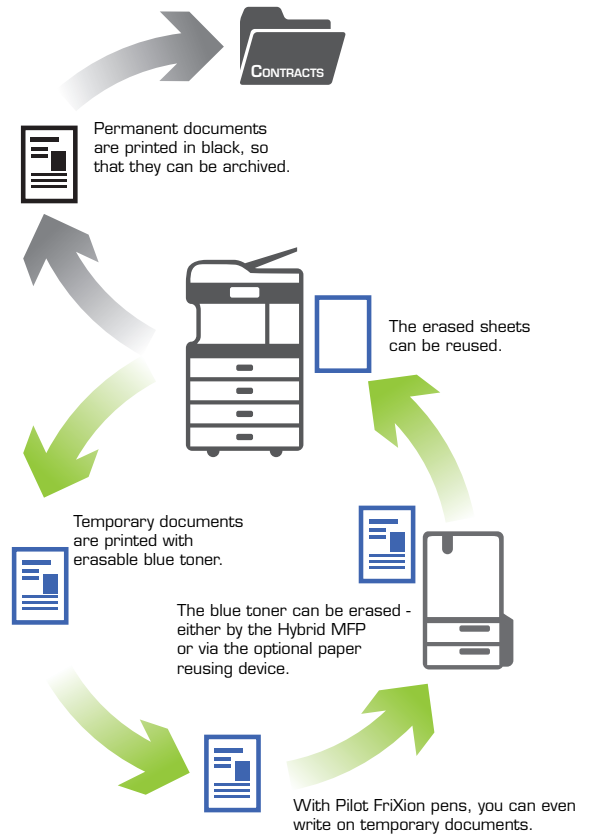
CONTRACTS

Permanent documents are printed in black, so that they can be archived.

The erased sheets can be reused.

Temporary documents are printed with erasable blue toner.

The blue toner can be erased - either by the Hybrid MFP or via the optional paper reusing device.

With Pilot FriXion pens, you can even write on temporary documents.